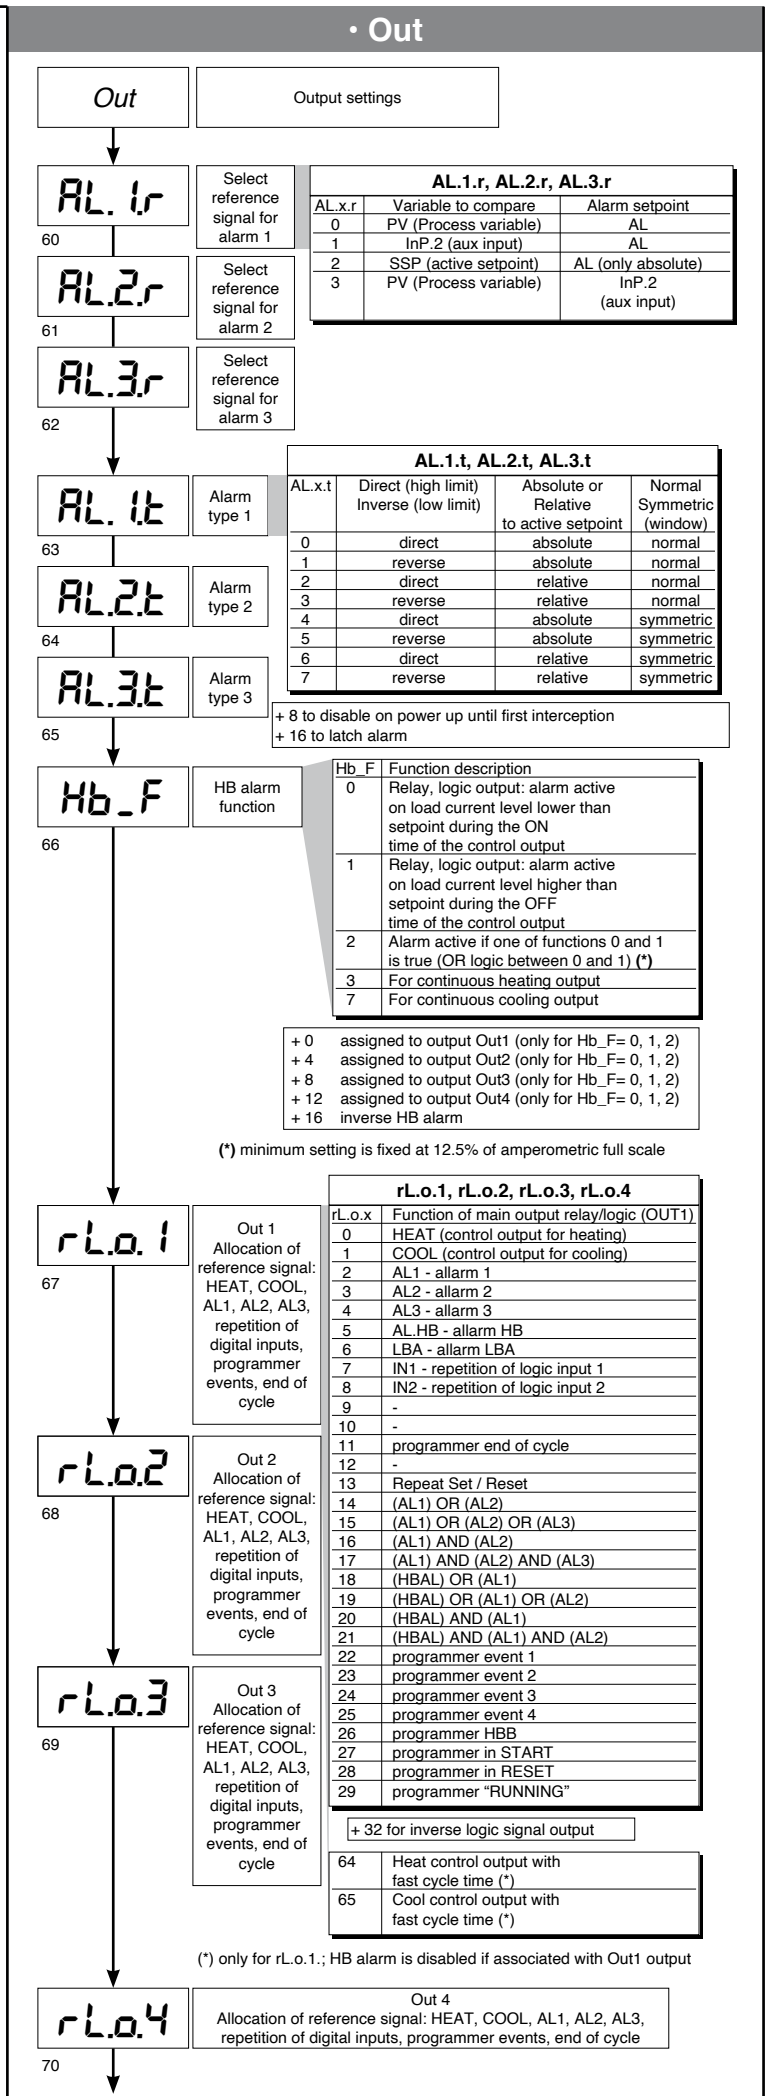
• Out

Out

Output settings

AL. 1.r
60

Select reference signal for alarm 1

AL.2.r
61

Select reference signal for alarm 2

AL.3.r
62

Select reference signal for alarm 3

AL.1.r, AL.2.r, AL.3.r

| AL.x.r | Variable to compare | Alarm setpoint |
|---|---|---|
| 0 | PV (Process variable) | AL |
| 1 | InP.2 (aux input) | AL |
| 2 | SSP (active setpoint) | AL (only absolute) |
| 3 | PV (Process variable) | InP.2 (aux input) |

AL. 1.t
63

Alarm type 1

AL.2.t
64

Alarm type 2

AL.3.t
65

Alarm type 3

AL.1.t, AL.2.t, AL.3.t

| AL.x.t | Direct (high limit) Inverse (low limit) | Absolute or Relative to active setpoint | Normal Symmetric (window) |
|---|---|---|---|
| 0 | direct | absolute | normal |
| 1 | reverse | absolute | normal |
| 2 | direct | relative | normal |
| 3 | reverse | relative | normal |
| 4 | direct | absolute | symmetric |
| 5 | reverse | absolute | symmetric |
| 6 | direct | relative | symmetric |
| 7 | reverse | relative | symmetric |

+ 8 to disable on power up until first interception
+ 16 to latch alarm

Hb_F
66

HB alarm function

| Hb_F | Function description |
|---|---|
| 0 | Relay, logic output: alarm active on load current level lower than setpoint during the ON time of the control output |
| 1 | Relay, logic output: alarm active on load current level higher than setpoint during the OFF time of the control output |
| 2 | Alarm active if one of functions 0 and 1 is true (OR logic between 0 and 1) (*) |
| 3 | For continuous heating output |
| 7 | For continuous cooling output |

+ 0 assigned to output Out1 (only for Hb_F= 0, 1, 2)
+ 4 assigned to output Out2 (only for Hb_F= 0, 1, 2)
+ 8 assigned to output Out3 (only for Hb_F= 0, 1, 2)
+ 12 assigned to output Out4 (only for Hb_F= 0, 1, 2)
+ 16 inverse HB alarm

(*) minimum setting is fixed at 12.5% of amperometric full scale

rL.o. 1
67

Out 1 Allocation of reference signal: HEAT, COOL, AL1, AL2, AL3, repetition of digital inputs, programmer events, end of cycle

rL.o.2
68

Out 2 Allocation of reference signal: HEAT, COOL, AL1, AL2, AL3, repetition of digital inputs, programmer events, end of cycle

rL.o.3
69

Out 3 Allocation of reference signal: HEAT, COOL, AL1, AL2, AL3, repetition of digital inputs, programmer events, end of cycle

rL.o.1, rL.o.2, rL.o.3, rL.o.4

| rL.o.x | Function of main output relay/logic (OUT1) |
|---|---|
| 0 | HEAT (control output for heating) |
| 1 | COOL (control output for cooling) |
| 2 | AL1 - allarm 1 |
| 3 | AL2 - allarm 2 |
| 4 | AL3 - allarm 3 |
| 5 | AL.HB - allarm HB |
| 6 | LBA - allarm LBA |
| 7 | IN1 - repetition of logic input 1 |
| 8 | IN2 - repetition of logic input 2 |
| 9 | - |
| 10 | - |
| 11 | programmer end of cycle |
| 12 | - |
| 13 | Repeat Set / Reset |
| 14 | (AL1) OR (AL2) |
| 15 | (AL1) OR (AL2) OR (AL3) |
| 16 | (AL1) AND (AL2) |
| 17 | (AL1) AND (AL2) AND (AL3) |
| 18 | (HBAL) OR (AL1) |
| 19 | (HBAL) OR (AL1) OR (AL2) |
| 20 | (HBAL) AND (AL1) |
| 21 | (HBAL) AND (AL1) AND (AL2) |
| 22 | programmer event 1 |
| 23 | programmer event 2 |
| 24 | programmer event 3 |
| 25 | programmer event 4 |
| 26 | programmer HBB |
| 27 | programmer in START |
| 28 | programmer in RESET |
| 29 | programmer "RUNNING" |

+ 32 for inverse logic signal output

| 64 | Heat control output with fast cycle time (*) |
|---|---|
| 65 | Cool control output with fast cycle time (*) |

(*) only for rL.o.1.; HB alarm is disabled if associated with Out1 output

rL.o.4
70

Out 4
Allocation of reference signal: HEAT, COOL, AL1, AL2, AL3, repetition of digital inputs, programmer events, end of cycle